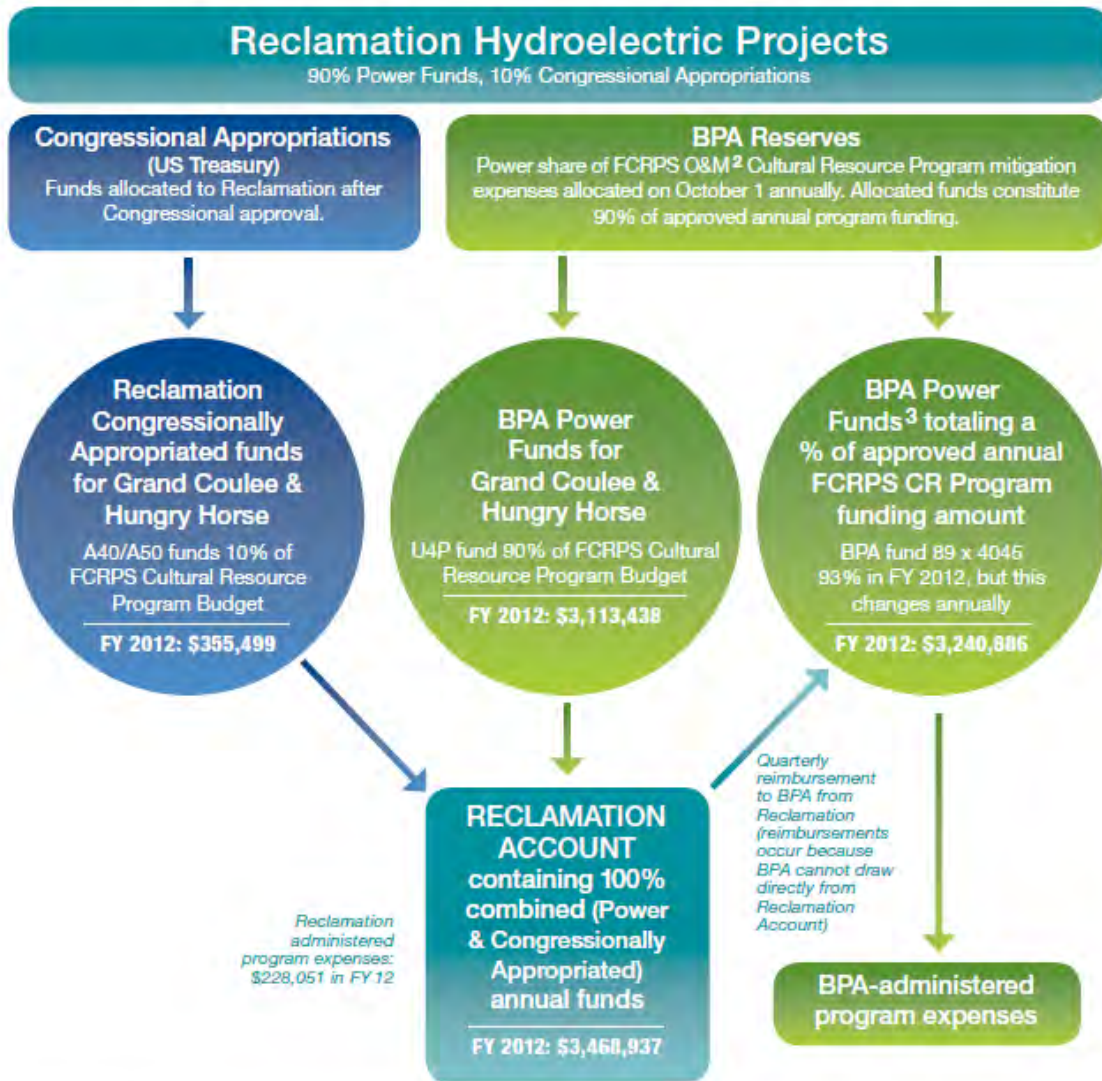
Reclamation Hydroelectric Projects
90% Power Funds, 10% Congressional Appropriations

Congressional Appropriations
(US Treasury)
Funds allocated to Reclamation after Congressional approval.

BPA Reserves
Power share of FCRPS O&M$^2$ Cultural Resource Program mitigation expenses allocated on October 1 annually. Allocated funds constitute 90% of approved annual program funding.

Reclamation Congressionally Appropriated funds for Grand Coulee & Hungry Horse
A40/A50 funds 10% of FCRPS Cultural Resource Program Budget
FY 2012: $355,499

BPA Power Funds for Grand Coulee & Hungry Horse
U4P fund 90% of FCRPS Cultural Resource Program Budget
FY 2012: $3,113,438

BPA Power Funds$^3$ totaling a % of approved annual FCRPS CR Program funding amount
BPA fund 89 x 4045
93% in FY 2012, but this changes annually
FY 2012: $3,240,886

Quarterly reimbursement to BPA from Reclamation (reimbursements occur because BPA cannot draw directly from Reclamation Account)

Reclamation administered program expenses: $228,051 in FY 12

RECLAMATION ACCOUNT containing 100% combined (Power & Congressionally Appropriated) annual funds
FY 2012: $3,468,937

BPA-administered program expenses